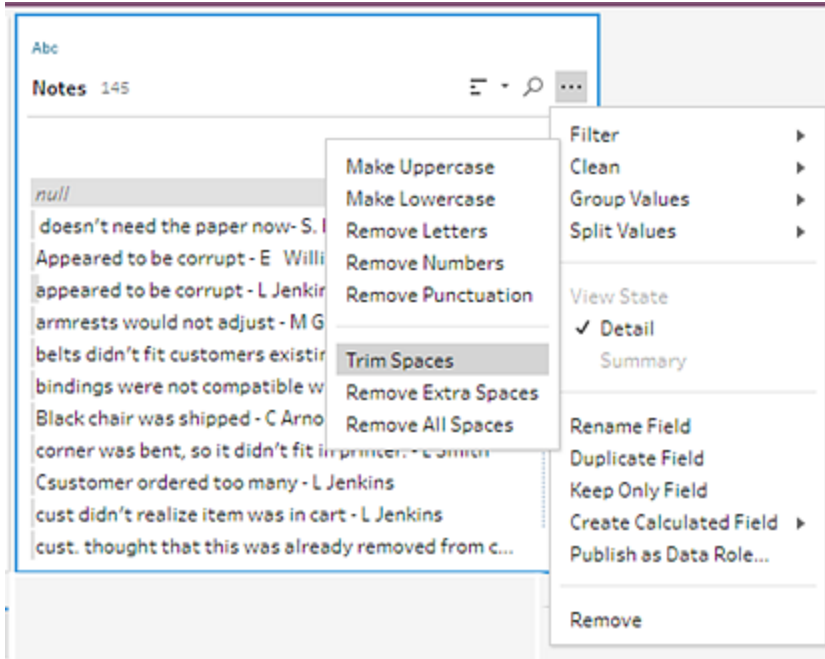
Abc

Notes 145

null
doesn't need the paper now- S. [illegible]
Appeared to be corrupt - E Willi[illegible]
appeared to be corrupt - L Jenkin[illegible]
armrests would not adjust - M G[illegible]
belts didn't fit customers existi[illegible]
bindings were not compatible w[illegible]
Black chair was shipped - C Arno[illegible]
corner was bent, so it didn't fit in printer. - L Smith
Csustomer ordered too many - L Jenkins
cust didn't realize item was in cart - L Jenkins
cust. thought that this was already removed from c...

Make Uppercase
Make Lowercase
Remove Letters
Remove Numbers
Remove Punctuation
Trim Spaces
Remove Extra Spaces
Remove All Spaces

Filter
Clean
Group Values
Split Values
View State
✓ Detail
Summary
Rename Field
Duplicate Field
Keep Only Field
Create Calculated Field
Publish as Data Role...
Remove